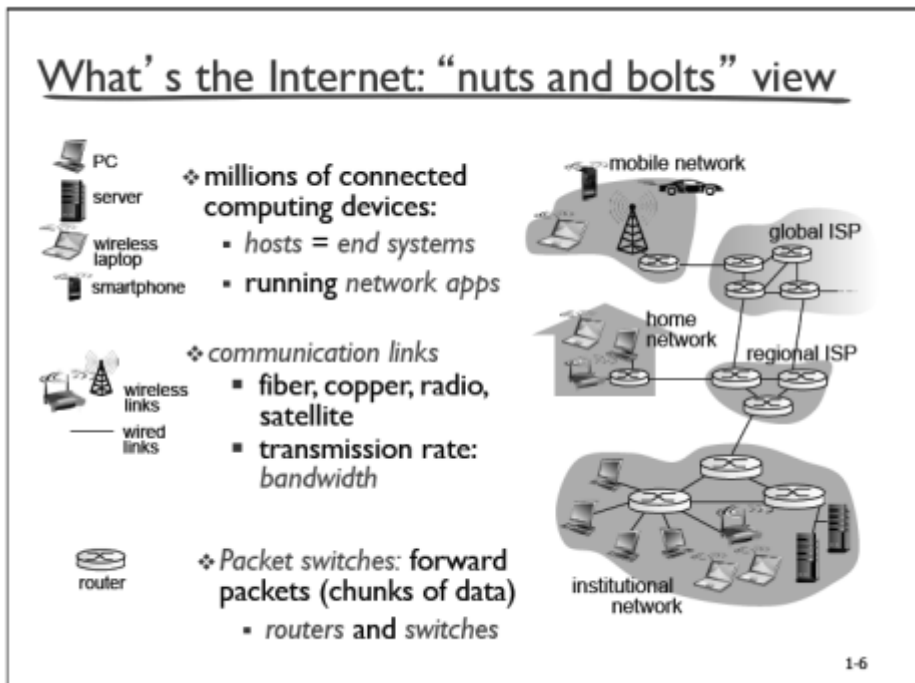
What' s the Internet: "nuts and bolts" view

PC
server
wireless laptop
smartphone

❖ millions of connected computing devices:
▪ hosts = end systems
▪ running network apps

wireless links
wired links

❖ communication links
▪ fiber, copper, radio, satellite
▪ transmission rate: bandwidth

router

❖ Packet switches: forward packets (chunks of data)
▪ routers and switches

mobile network
global ISP
home network
regional ISP
institutional network

1-6